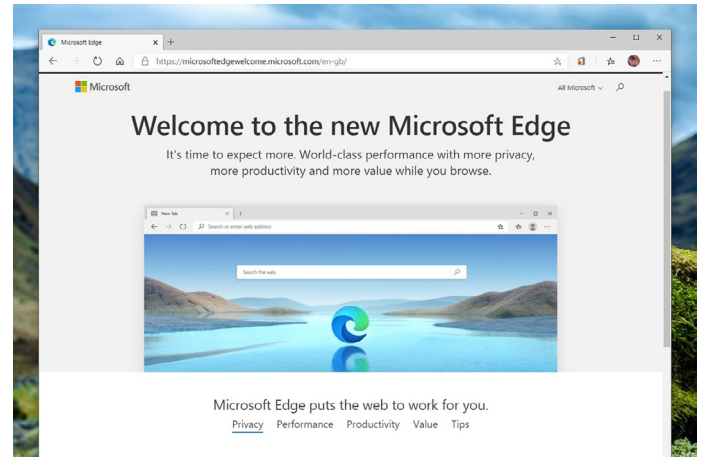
Microsoft Edge

https://microsoftedgewelcome.microsoft.com/en-gb/

Microsoft

All Microsoft

Welcome to the new Microsoft Edge

It's time to expect more. World-class performance with more privacy, more productivity and more value while you browse.

New Tab

Search or enter web address

Search the web

Microsoft Edge puts the web to work for you.

Privacy Performance Productivity Value Tips